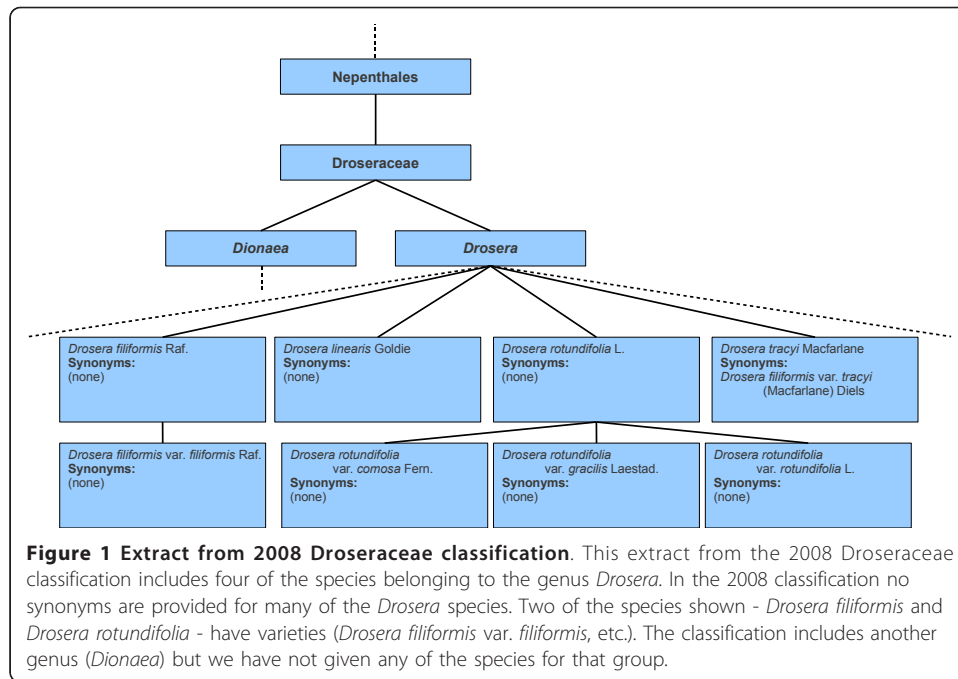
Nepenthales

Droseraceae

Dionaea

Drosera

Drosera filiformis Raf.
Synonyms:
(none)

Drosera linearis Goldie
Synonyms:
(none)

Drosera rotundifolia L.
Synonyms:
(none)

Drosera tracyi Macfarlane
Synonyms:
Drosera filiformis var. tracyi (Macfarlane) Diels

Drosera filiformis var. filiformis Raf.
Synonyms:
(none)

Drosera rotundifolia var. comosa Fern.
Synonyms:
(none)

Drosera rotundifolia var. gracilis Laestad.
Synonyms:
(none)

Drosera rotundifolia var. rotundifolia L.
Synonyms:
(none)

**Figure 1 Extract from 2008 Droseraceae classification**. This extract from the 2008 Droseraceae classification includes four of the species belonging to the genus *Drosera*. In the 2008 classification no synonyms are provided for many of the *Drosera* species. Two of the species shown - *Drosera filiformis* and *Drosera rotundifolia* - have varieties (*Drosera filiformis* var. *filiformis*, etc.). The classification includes another genus (*Dionaea*) but we have not given any of the species for that group.